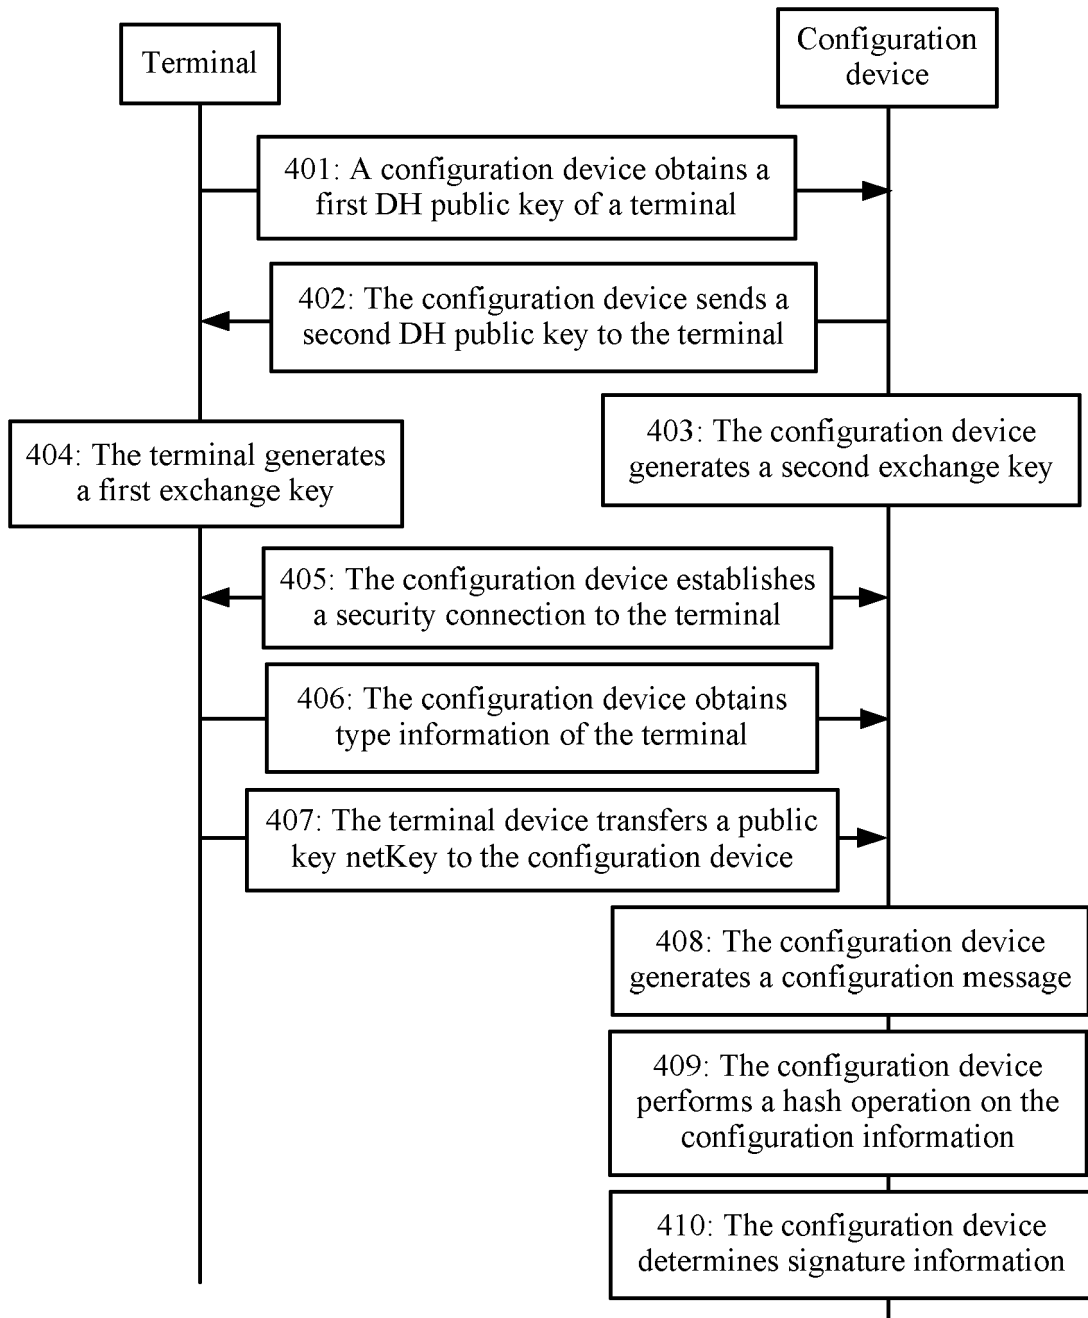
Terminal

Configuration device

401: A configuration device obtains a first DH public key of a terminal

402: The configuration device sends a second DH public key to the terminal

404: The terminal generates a first exchange key

403: The configuration device generates a second exchange key

405: The configuration device establishes a security connection to the terminal

406: The configuration device obtains type information of the terminal

407: The terminal device transfers a public key netKey to the configuration device

408: The configuration device generates a configuration message

409: The configuration device performs a hash operation on the configuration information

410: The configuration device determines signature information